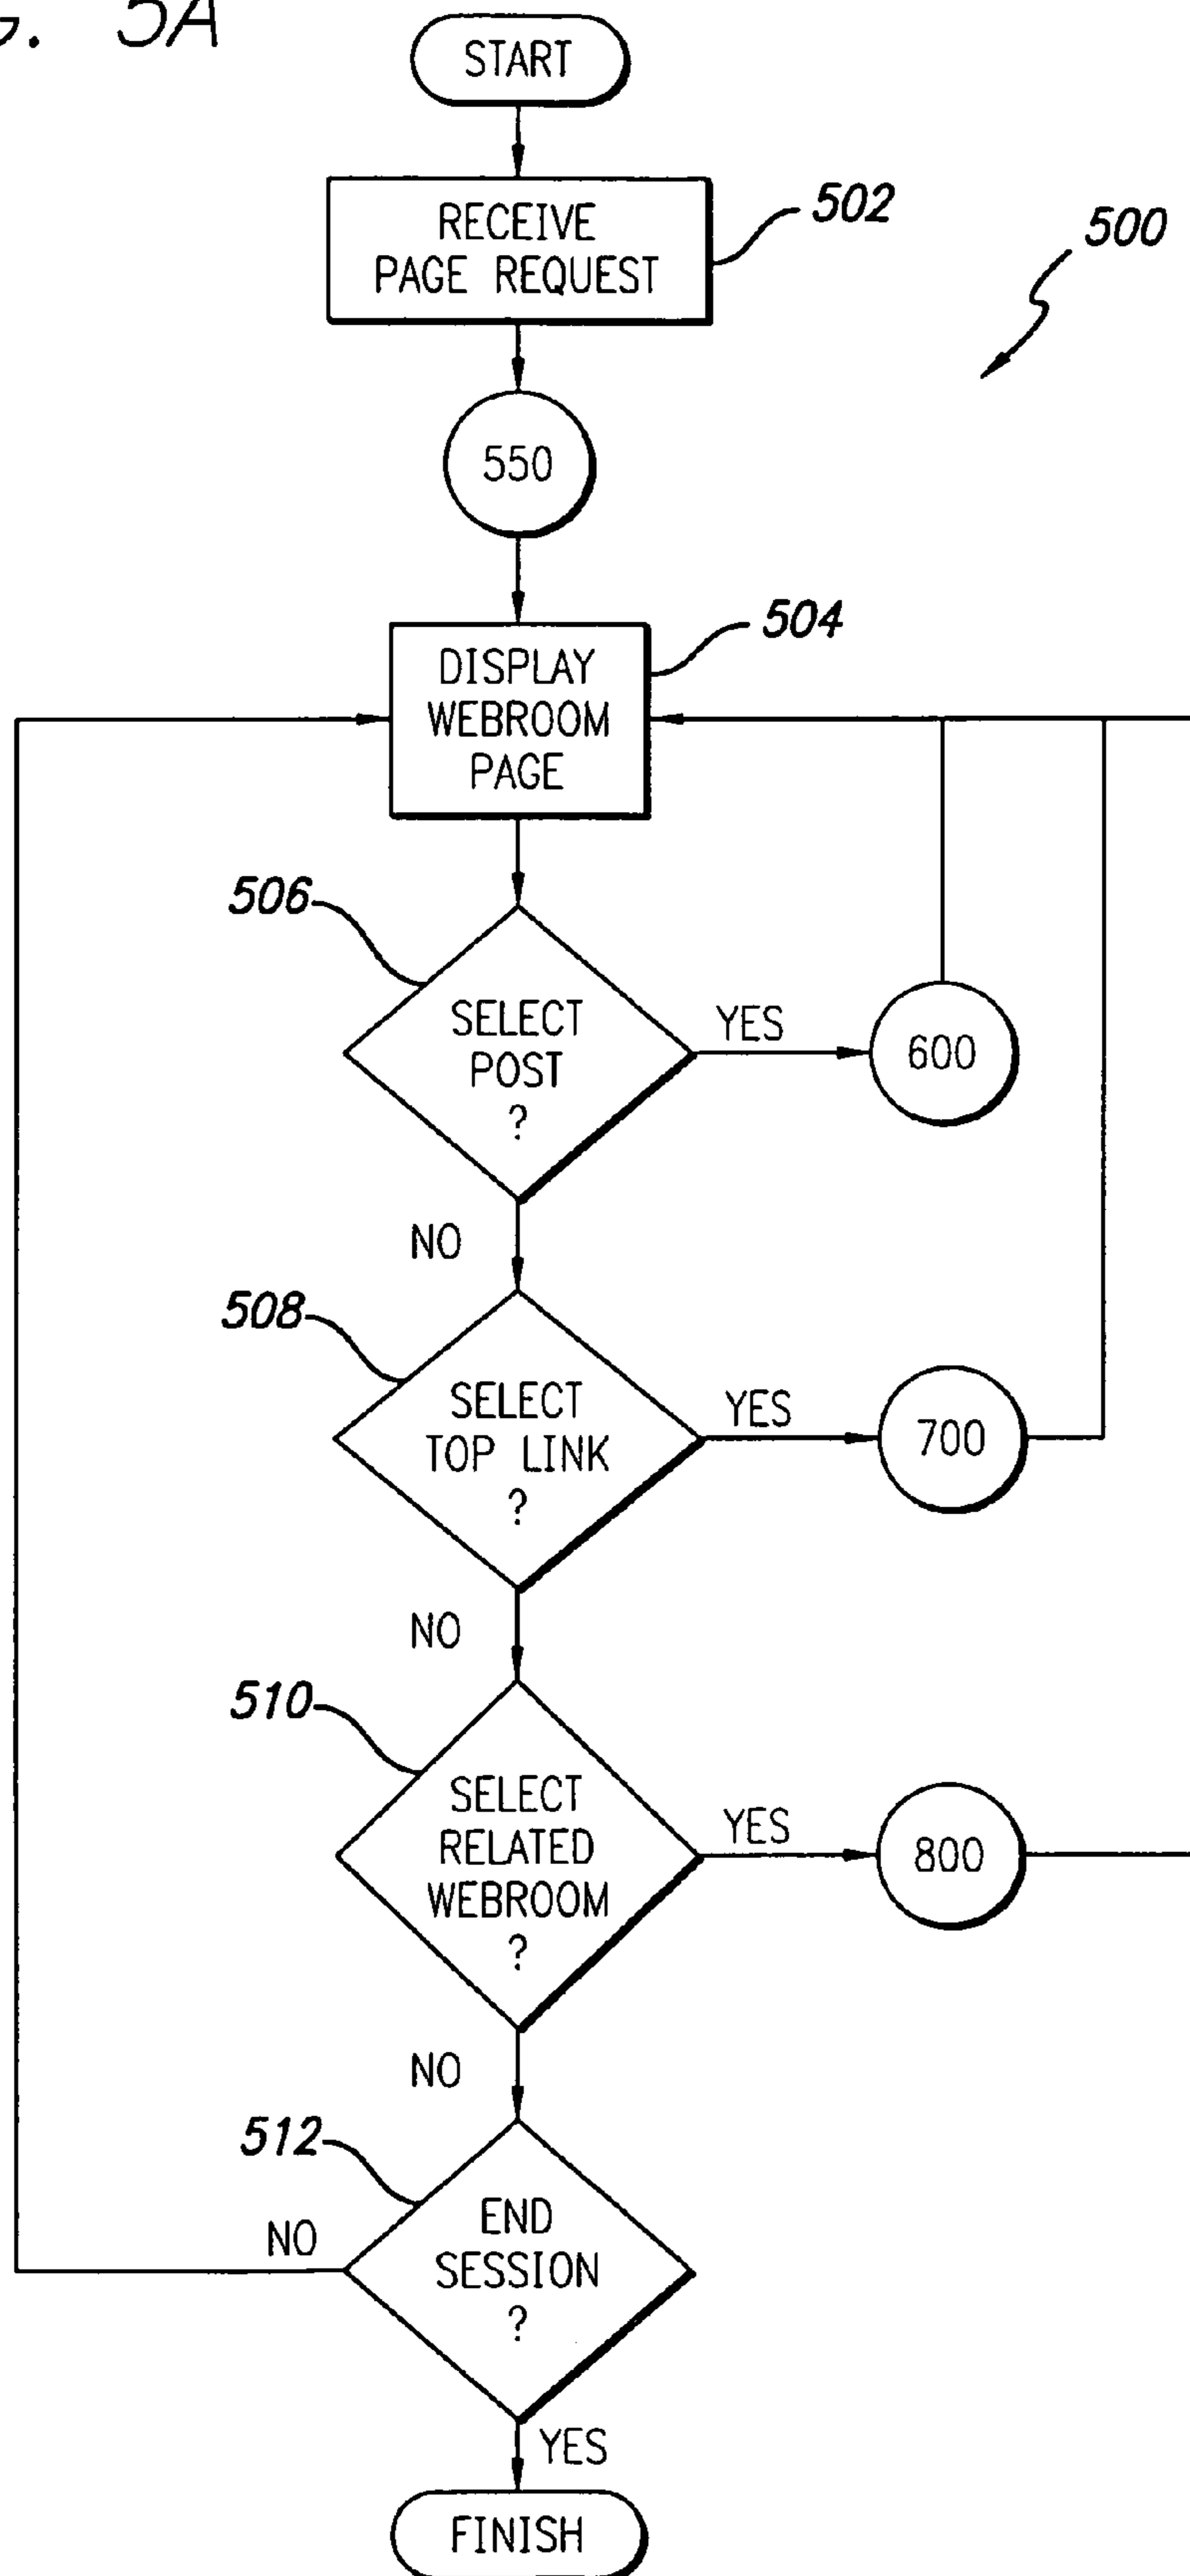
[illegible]. 5A

START

RECEIVE PAGE REQUEST

502

500

550

504

DISPLAY WEBROOM PAGE

506

SELECT POST ?

YES

600

NO

508

SELECT TOP LINK ?

YES

700

NO

510

SELECT RELATED WEBROOM ?

YES

800

NO

512

NO

END SESSION ?

YES

FINISH